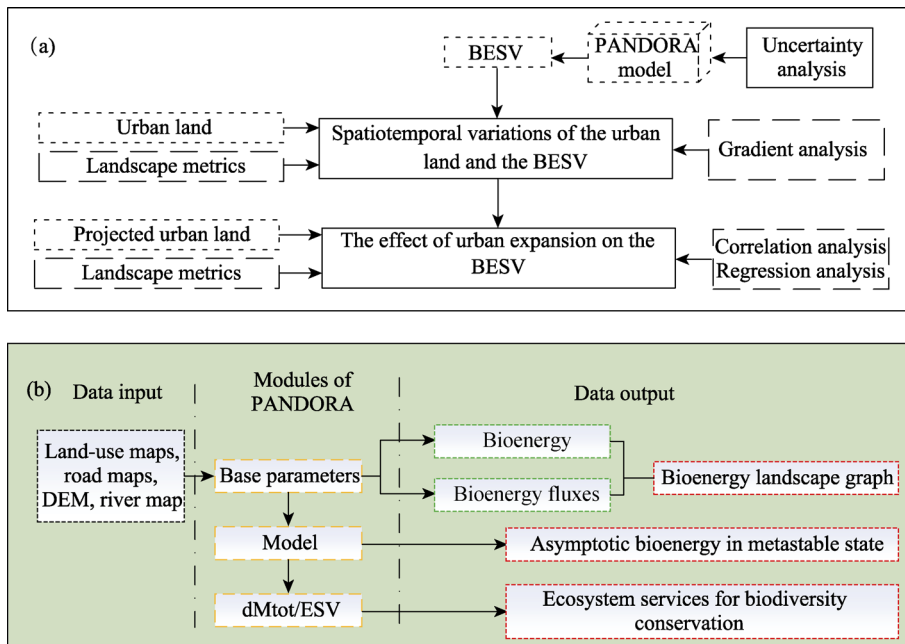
(a)

BESV

PANDORA model

Uncertainty analysis

Urban land

Landscape metrics

Spatiotemporal variations of the urban land and the BESV

Gradient analysis

Projected urban land

Landscape metrics

The effect of urban expansion on the BESV

Correlation analysis
Regression analysis

(b) Data input

Modules of PANDORA

Data output

Land-use maps, road maps, DEM, river map

Base parameters

Bioenergy

Bioenergy fluxes

Bioenergy landscape graph

Model

Asymptotic bioenergy in metastable state

dMtot/ESV

Ecosystem services for biodiversity conservation